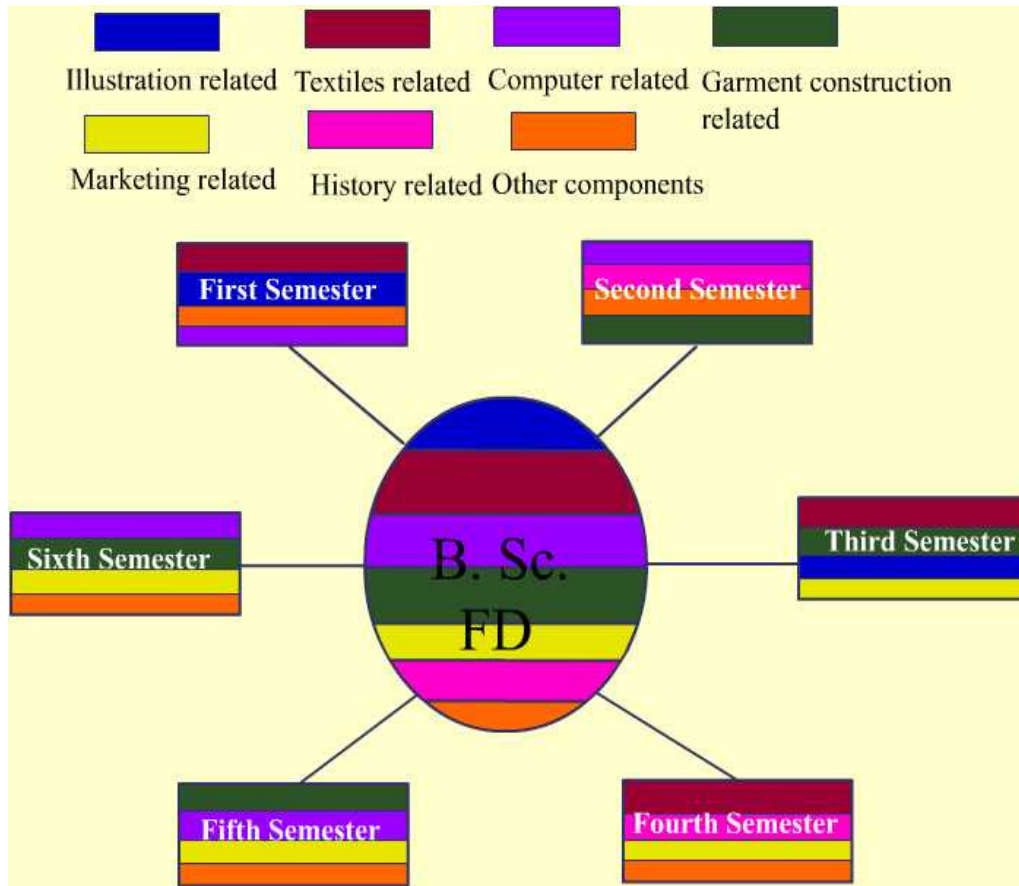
Illustration related
Textiles related
Computer related
Garment construction related
Marketing related
History related
Other components

First Semester
Second Semester
Sixth Semester
B. Sc. FD
Third Semester
Fifth Semester
Fourth Semester